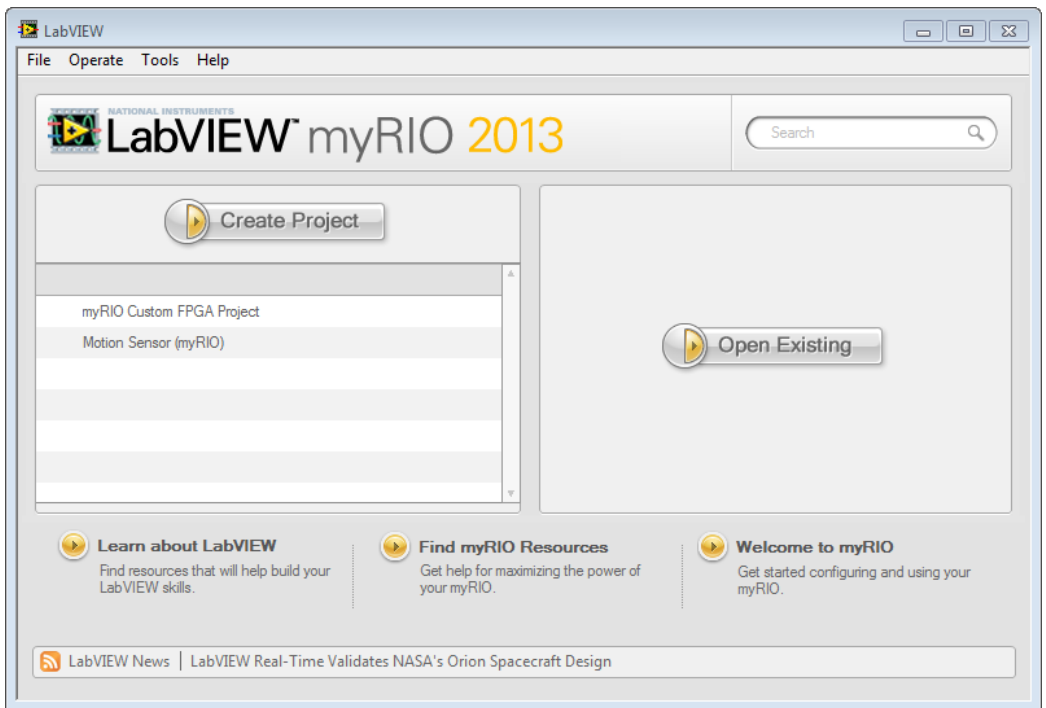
LabVIEW

File Operate Tools Help

NATIONAL INSTRUMENTS
LabVIEW™ myRIO 2013

Search

Create Project

myRIO Custom FPGA Project
Motion Sensor (myRIO)

Open Existing

Learn about LabVIEW
Find resources that will help build your LabVIEW skills.

Find myRIO Resources
Get help for maximizing the power of your myRIO.

Welcome to myRIO
Get started configuring and using your myRIO.

LabVIEW News | LabVIEW Real-Time Validates NASA's Orion Spacecraft Design